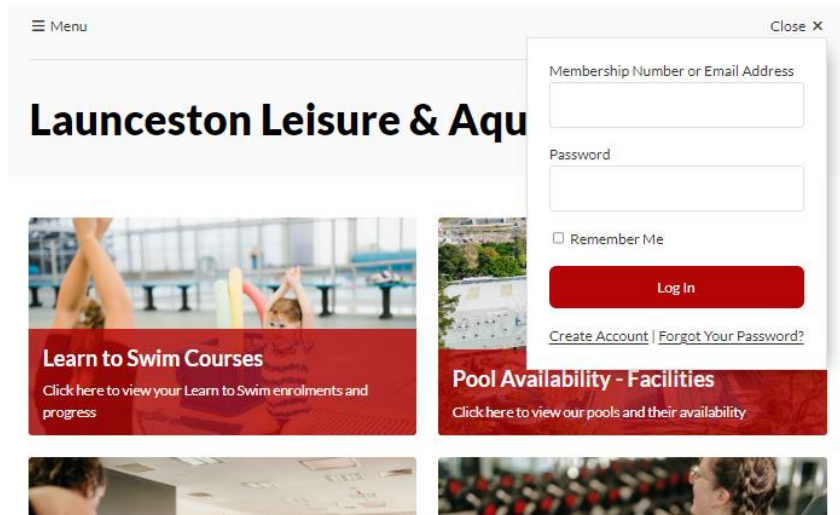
≡ Menu

Close ✕

Launceston Leisure & Aqu

Membership Number or Email Address

Password

☐ Remember Me

Log In

Create Account | Forgot Your Password?

Learn to Swim Courses

Click here to view your Learn to Swim enrolments and progress

Pool Availability - Facilities

Click here to view our pools and their availability